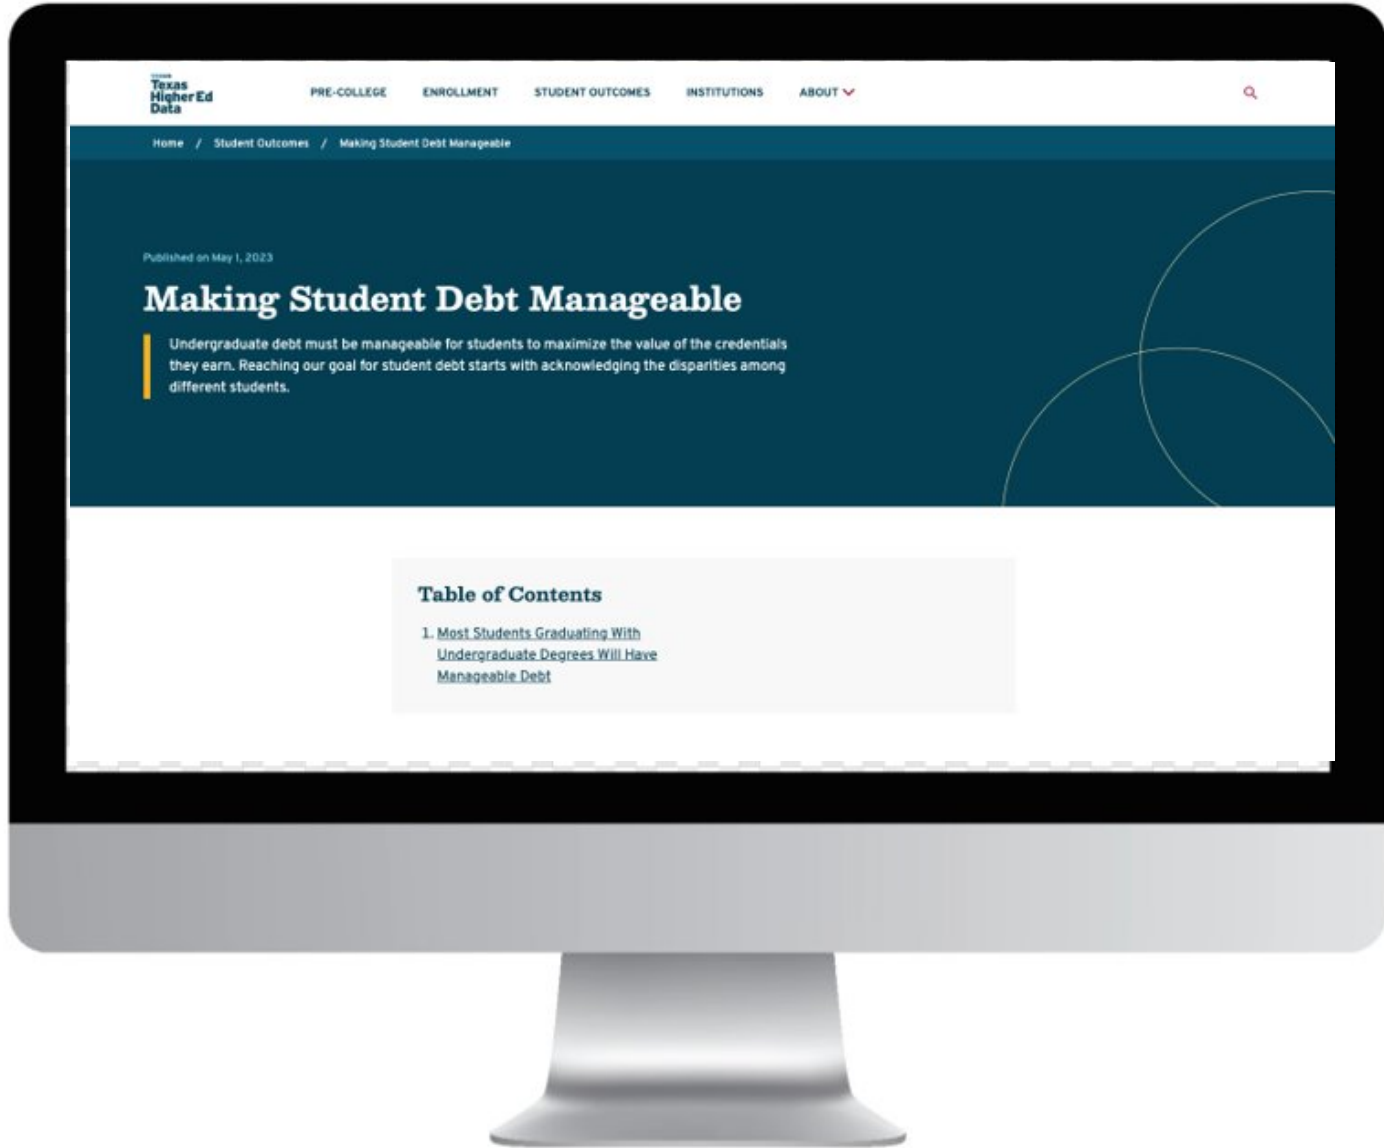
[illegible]
Texas Higher Ed Data

PRE-COLLEGE ENROLLMENT STUDENT OUTCOMES INSTITUTIONS ABOUT

Home / Student Outcomes / Making Student Debt Manageable

Published on May 1, 2023

Making Student Debt Manageable

Undergraduate debt must be manageable for students to maximize the value of the credentials they earn. Reaching our goal for student debt starts with acknowledging the disparities among different students.

Table of Contents

1. Most Students Graduating With Undergraduate Degrees Will Have Manageable Debt